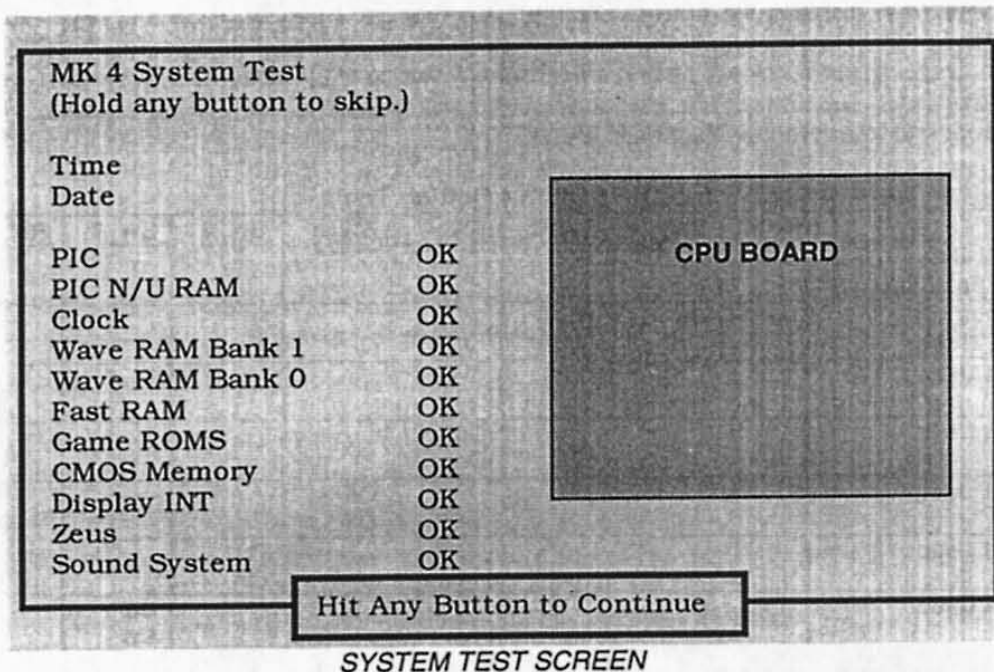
MK 4 System Test
(Hold any button to skip.)

Time
Date

| | |
|---|---|
| PIC | OK |
| PIC N/U RAM | OK |
| Clock | OK |
| Wave RAM Bank 1 | OK |
| Wave RAM Bank 0 | OK |
| Fast RAM | OK |
| Game ROMS | OK |
| CMOS Memory | OK |
| Display INT | OK |
| Zeus | OK |
| Sound System | OK |

CPU BOARD

Hit Any Button to Continue

SYSTEM TEST SCREEN